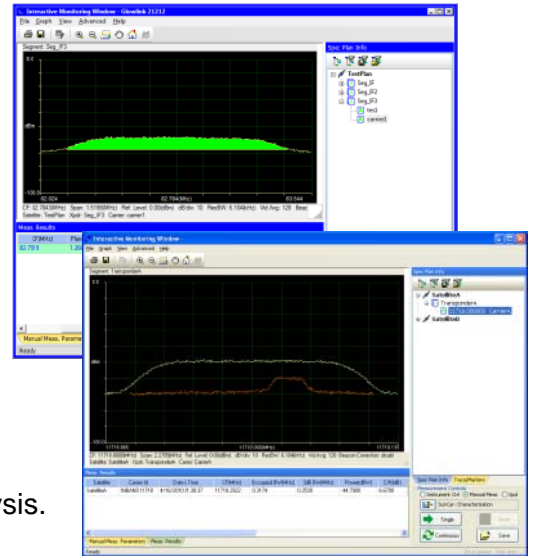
Interactive Monitoring Window - Glowlink 21212
File Graph View Advanced Help
Segment: Seg_IF3
0.0
dBm
-100.0
82.024
82.784(MHz)
83.544
CF: 82.784(MHz) Span: 1.519(MHz) Ref. Level: 0.0(dBm) dB/div: 10 Res(BW): 6.104(Hz) Vid Avg: 128 Beac
Satellite: TestPlan Xpdr: Seg_IF3 Carrier: carrier1
Spec Plan Info
TestPlan
Seg_IF
Seg_IF2
Seg_IF3
test
carrier1
Meas. Results
CF(MHz)
82.7919
Manual Meas. Parame
Ready

Interactive Monitoring Window
File Graph View Advanced Help
Segment: Transponder
dBm
Spec Plan Info
SatelliteA
TransponderA
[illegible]
SatelliteB
Meas. Results
Satellite
Carrier Id
Date & Time
CF(MHz)
Occupied BW(MHz)
3dB BW(MHz)
Power(dBm)
C/N(dB)
SatelliteA
Manual Meas. Parameters
Meas. Results
Spec Plan Info
Trace/Markers
Manual Meas
SubCarr Characterization
Single
Continuous
Save
Ready

ysis.